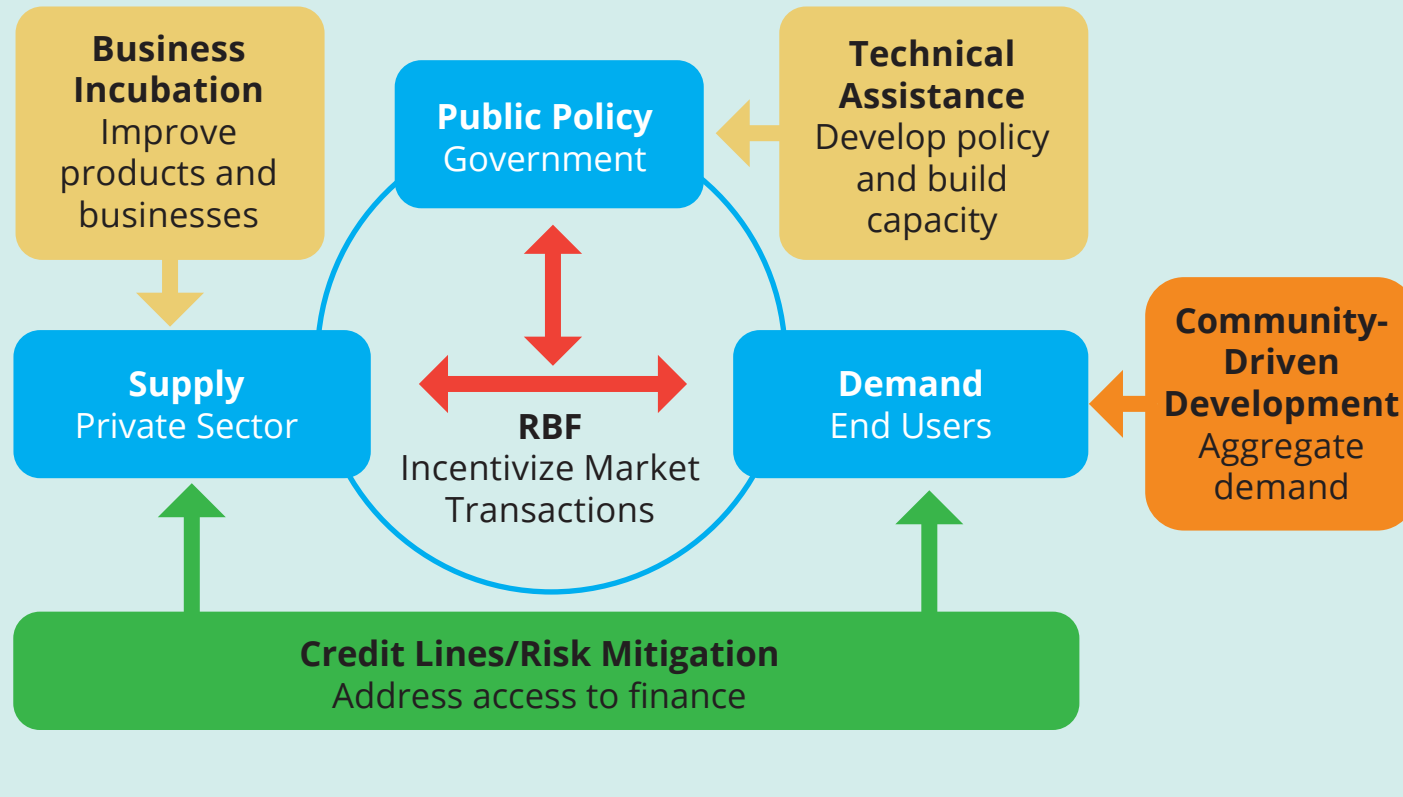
Business Incubation
Improve products and businesses

Public Policy
Government

Technical Assistance
Develop policy and build capacity

Supply
Private Sector

RBF
Incentivize Market Transactions

Demand
End Users

Community-Driven Development
Aggregate demand

Credit Lines/Risk Mitigation
Address access to finance